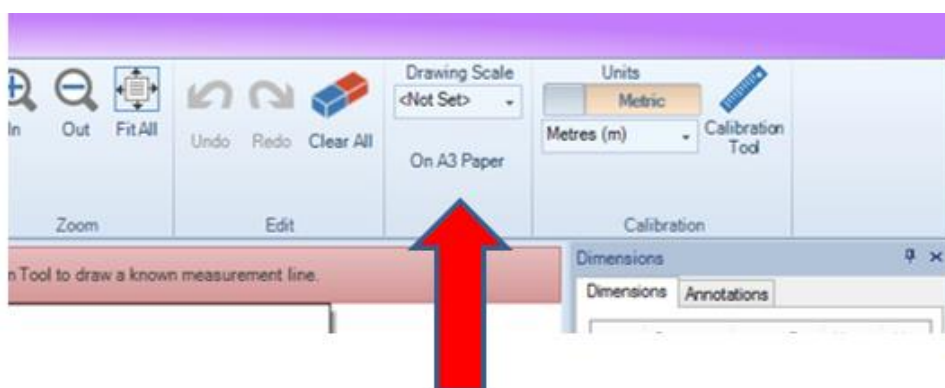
In Out Fit All
Zoom

Undo Redo Clear All
Edit

Drawing Scale
<Not Set>
On A3 Paper

Units
Metric
Metres (m)
Calibration Tool
Calibration

n Tool to draw a known measurement line.

Dimensions
Dimensions Annotations